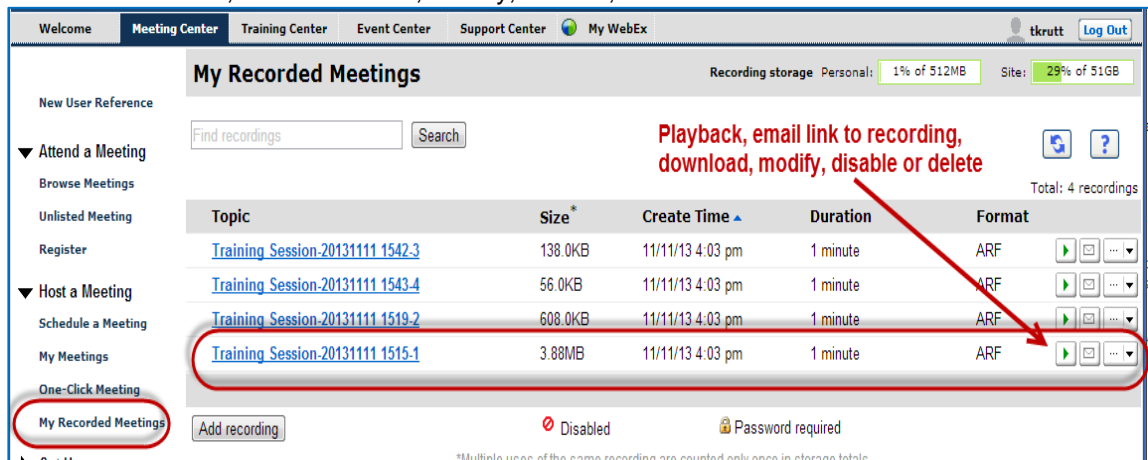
Welcome | Meeting Center | Training Center | Event Center | Support Center | My WebEx

tkrutt Log Out

New User Reference

Attend a Meeting
Browse Meetings
Unlisted Meeting
Register

Host a Meeting
Schedule a Meeting
My Meetings
One-Click Meeting
My Recorded Meetings

My Recorded Meetings

Recording storage Personal: 1% of 512MB Site: 29% of 51GB

Find recordings Search

Playback, email link to recording, download, modify, disable or delete

Total: 4 recordings

| Topic | Size* | Create Time | Duration | Format |
|---|---|---|---|---|
| Training Session-20131111 1542-3 | 138.0KB | 11/11/13 4:03 pm | 1 minute | ARF |
| Training Session-20131111 1543-4 | 56.0KB | 11/11/13 4:03 pm | 1 minute | ARF |
| Training Session-20131111 1519-2 | 608.0KB | 11/11/13 4:03 pm | 1 minute | ARF |
| Training Session-20131111 1515-1 | 3.88MB | 11/11/13 4:03 pm | 1 minute | ARF |

Add recording Disabled Password required

*Multiple uses of the same recording are counted only once in storage totals